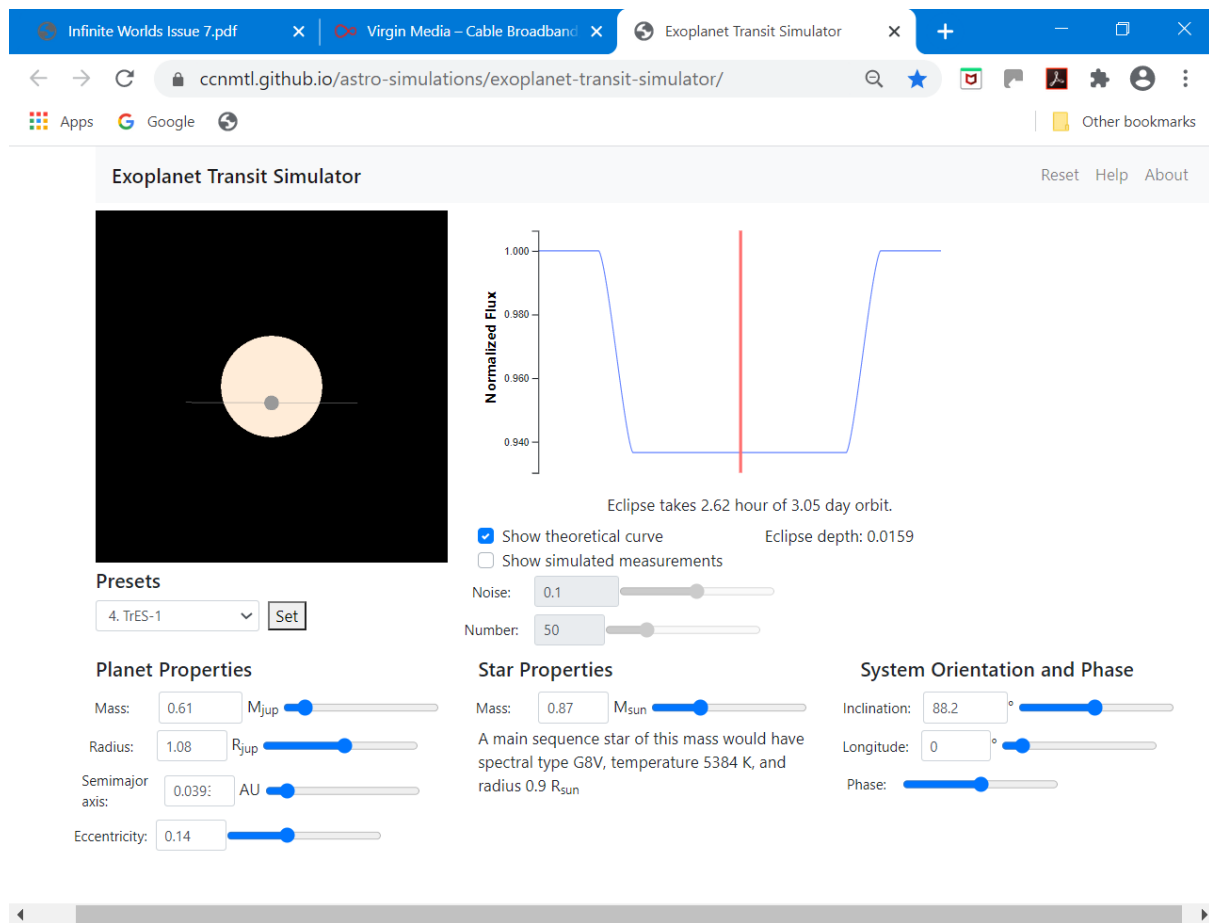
Infinite Worlds Issue 7.pdf ×
Virgin Media – Cable Broadband ×
Exoplanet Transit Simulator ×
+

ccnmtl.github.io/astro-simulations/exoplanet-transit-simulator/

Apps Google

Other bookmarks

Exoplanet Transit Simulator

Reset Help About

1.000
0.980
0.960
0.940
Normalized Flux

Eclipse takes 2.62 hour of 3.05 day orbit.

Show theoretical curve

Eclipse depth: 0.0159

Show simulated measurements

Noise: 0.1

Number: 50

Presets

4. TrES-1

Set

Planet Properties

Mass: 0.61 $M_{jup}$

Radius: 1.08 $R_{jup}$

Semimajor axis: 0.039 AU

Eccentricity: 0.14

Star Properties

Mass: 0.87 $M_{sun}$

A main sequence star of this mass would have spectral type G8V, temperature 5384 K, and radius 0.9 $R_{sun}$

System Orientation and Phase

Inclination: 88.2 °

Longitude: 0 °

Phase: